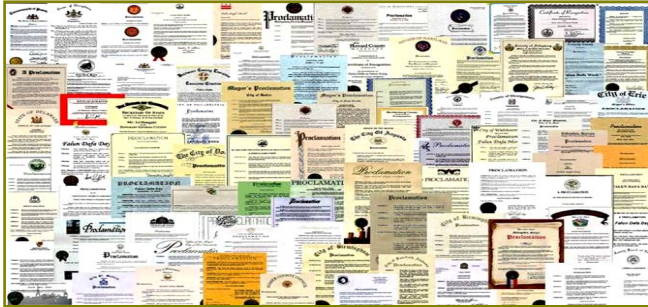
Proclamation
Proclamation
Certificate of Recognition
A Proclamation
Mayor's Proclamation
City of Erie
Falun Dafa Day
Proclamation
The City of
Proclamation
PROCLAMATION
Proclamation
PROCLAMATION
Proclamation
Proclamation
PROCLAMATION
Proclamation
Falun Dafa Day
Proclamation